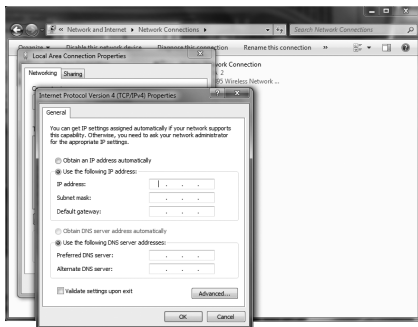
« Network and Internet ▸ Network Connections ▸

Search Network Connections

Organize ▾ Disable this network device Diagnose this connection Rename this connection »

Local Area Connection Properties

Networking Sharing

work Connection
2
95 Wireless Network ...

Internet Protocol Version 4 (TCP/IPv4) Properties

General

You can get IP settings assigned automatically if your network supports this capability. Otherwise, you need to ask your network administrator for the appropriate IP settings.

Obtain an IP address automatically

Use the following IP address:

IP address: . . .

Subnet mask: . . .

Default gateway: . . .

Obtain DNS server address automatically

Use the following DNS server addresses:

Preferred DNS server: . . .

Alternate DNS server: . . .

Validate settings upon exit

Advanced...

OK Cancel